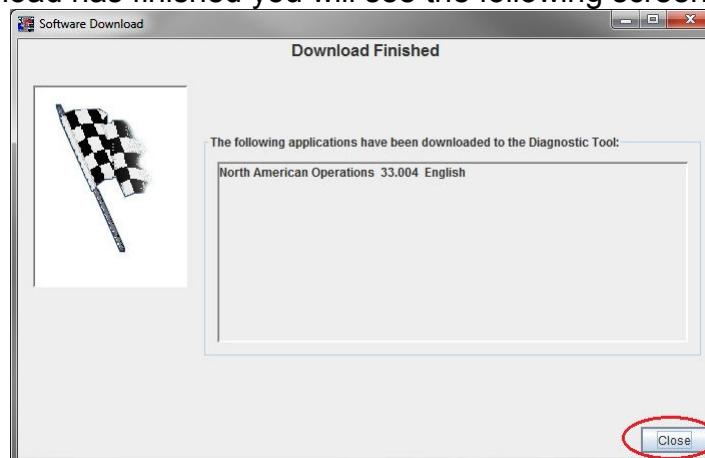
oad has finished you will see the following screen

Software Download

Download Finished

The following applications have been downloaded to the Diagnostic Tool:

North American Operations 33.004 English

Close